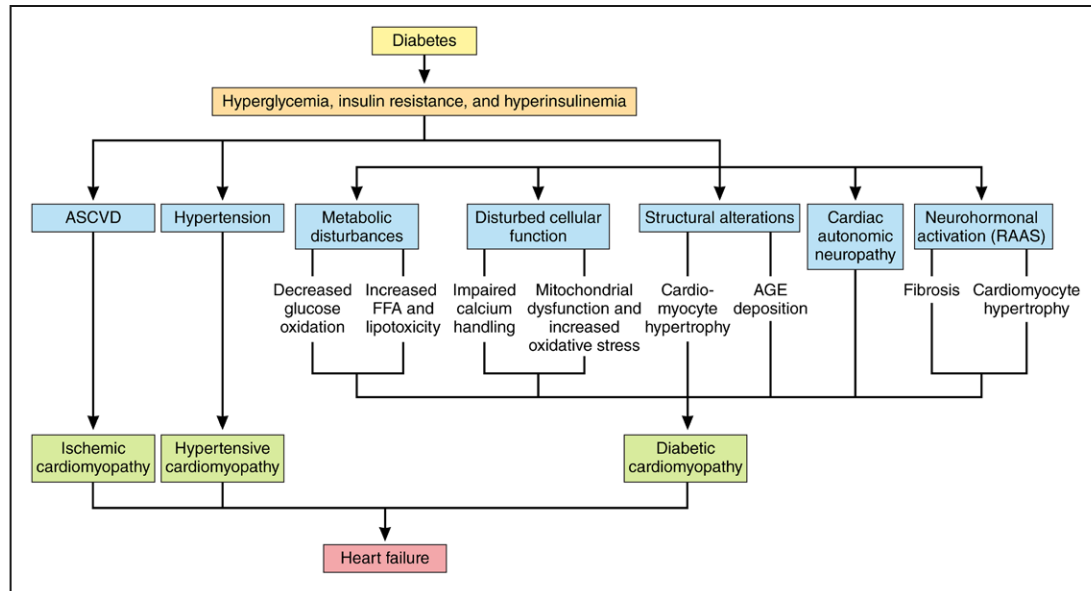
Diabetes

Hyperglycemia, insulin resistance, and hyperinsulinemia

ASCVD

Hypertension

Metabolic disturbances

Decreased glucose oxidation

Increased FFA and lipotoxicity

Disturbed cellular function

Impaired calcium handling

Mitochondrial dysfunction and increased oxidative stress

Structural alterations

Cardiomyocyte hypertrophy

AGE deposition

Cardiac autonomic neuropathy

Neurohormonal activation (RAAS)

Fibrosis

Cardiomyocyte hypertrophy

Ischemic cardiomyopathy

Hypertensive cardiomyopathy

Diabetic cardiomyopathy

Heart failure